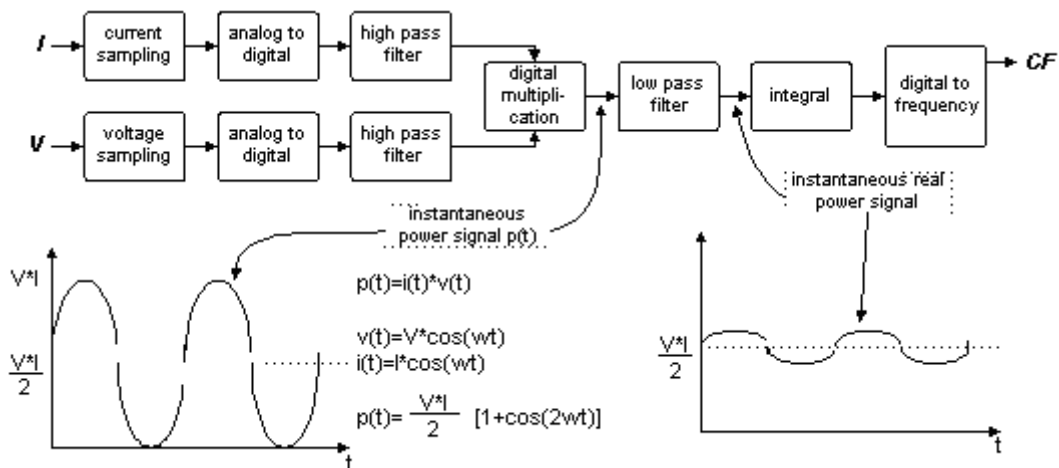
I

current sampling

analog to digital

high pass filter

V

voltage sampling

analog to digital

high pass filter

digital multiplication

low pass filter

integral

digital to frequency

CF

instantaneous power signal p(t)

instantaneous real power signal

V*I

$\frac{V*I}{2}$

t

p(t)=i(t)*v(t)

v(t)=V*cos(wt)

i(t)=I*cos(wt)

p(t)= $\frac{V*I}{2}$ [1+cos(2wt)]

$\frac{V*I}{2}$

t